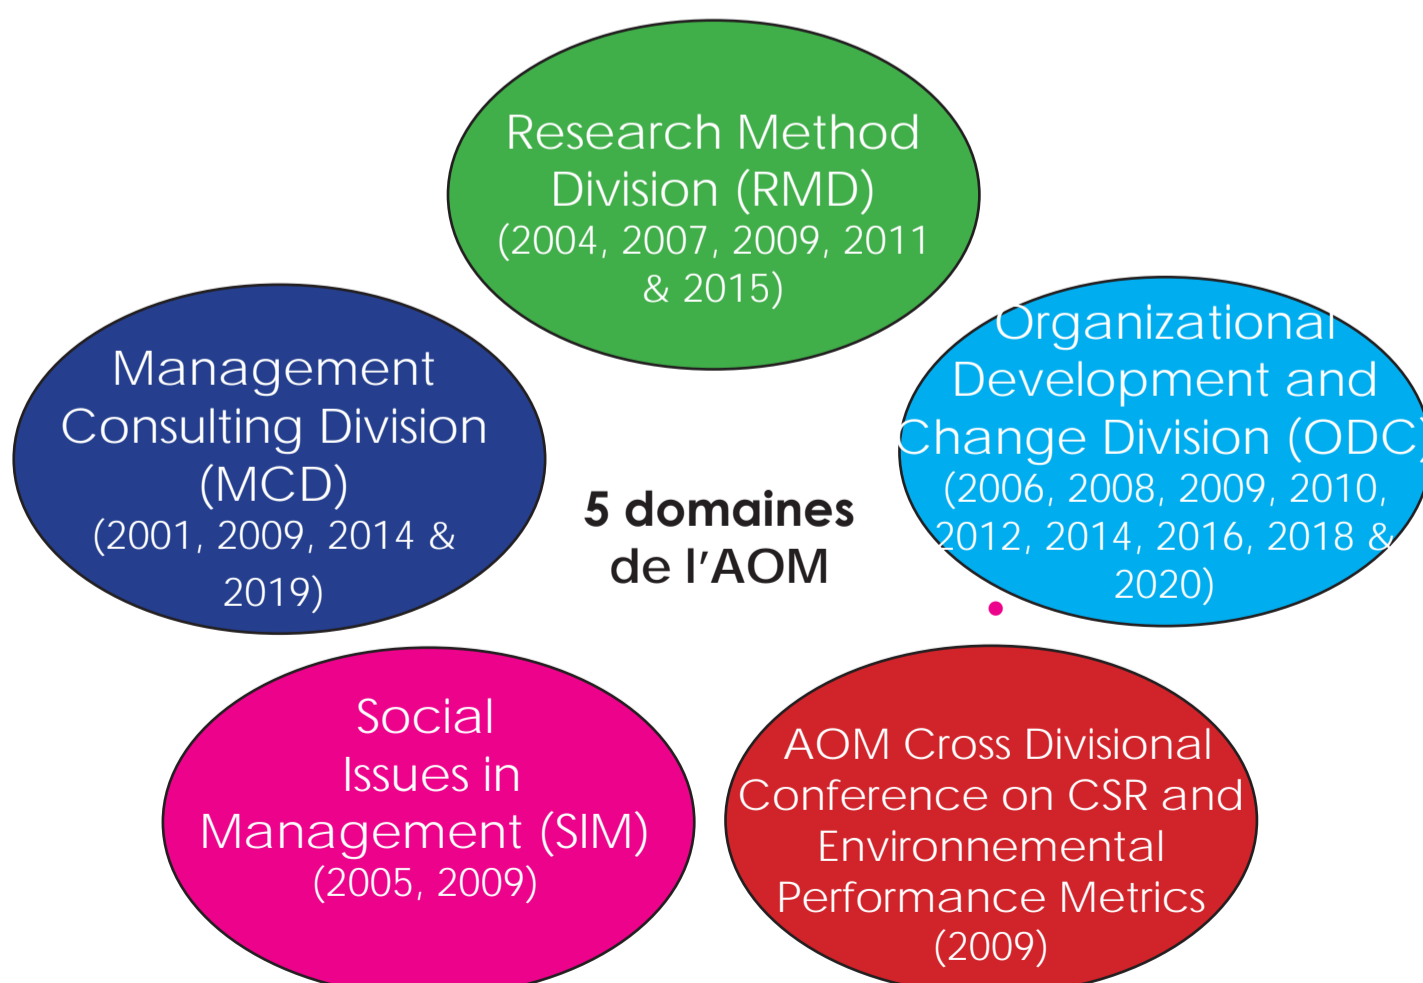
Research Method Division (RMD) (2004, 2007, 2009, 2011 & 2015)

Management Consulting Division (MCD) (2001, 2009, 2014 & 2019)

5 domaines de l'AOM

Organizational Development and Change Division (ODC) (2006, 2008, 2009, 2010, 2012, 2014, 2016, 2018 & 2020)

Social Issues in Management (SIM) (2005, 2009)

AOM Cross Divisional Conference on CSR and Environnemental Performance Metrics (2009)